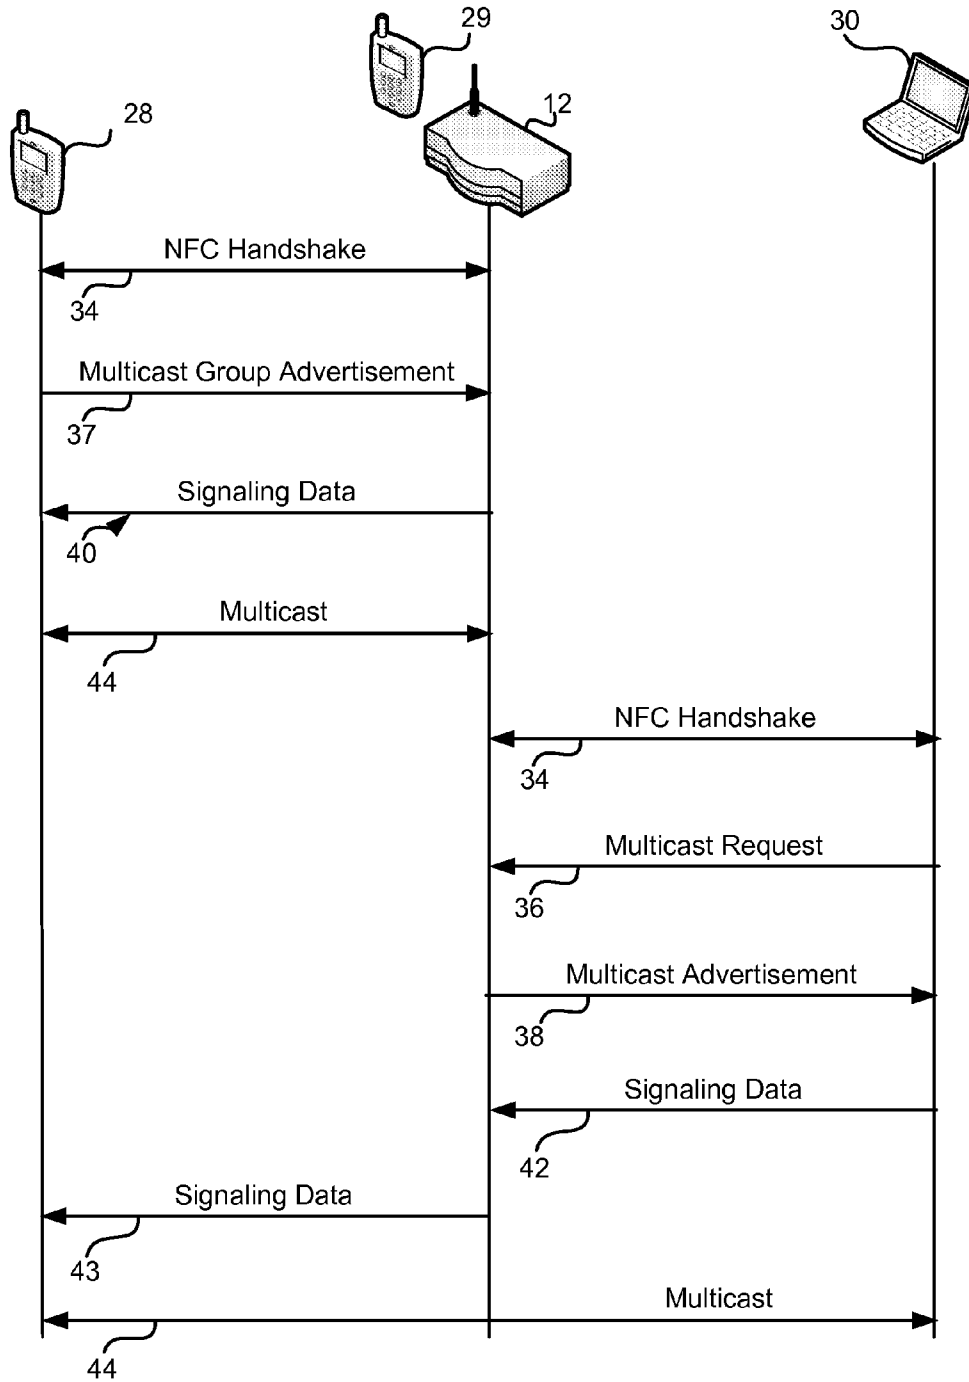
29

30

28

12

NFC Handshake

34

Multicast Group Advertisement

37

Signaling Data

40

Multicast

44

NFC Handshake

34

Multicast Request

36

Multicast Advertisement

38

Signaling Data

42

Signaling Data

43

Multicast

44